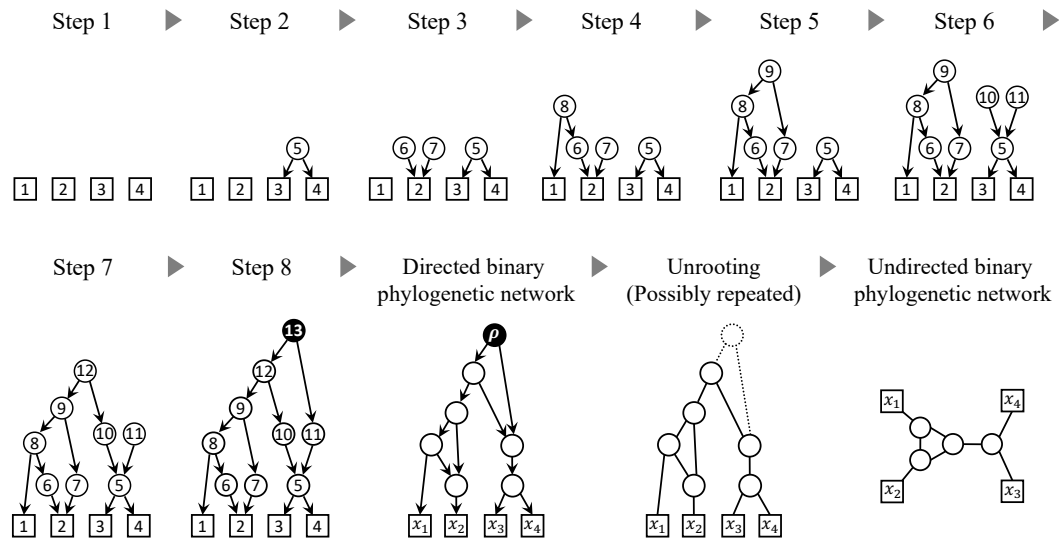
Step 1 ▶ Step 2 ▶ Step 3 ▶ Step 4 ▶ Step 5 ▶ Step 6 ▶

1 2 3 4

5
1 2 3 4

6 7 5
1 2 3 4

8
6 7 5
1 2 3 4

9
8
6 7 5
1 2 3 4

9
8 10 11
6 7 5
1 2 3 4

Step 7 ▶ Step 8 ▶ Directed binary phylogenetic network ▶ Unrooting (Possibly repeated) ▶ Undirected binary phylogenetic network

12
9
8 10 11
6 7 5
1 2 3 4

13
12
9
8 10 11
6 7 5
1 2 3 4

$\rho$
$x_1$ $x_2$ $x_3$ $x_4$

$x_1$ $x_2$ $x_3$ $x_4$

$x_1$ $x_4$
$x_2$ $x_3$